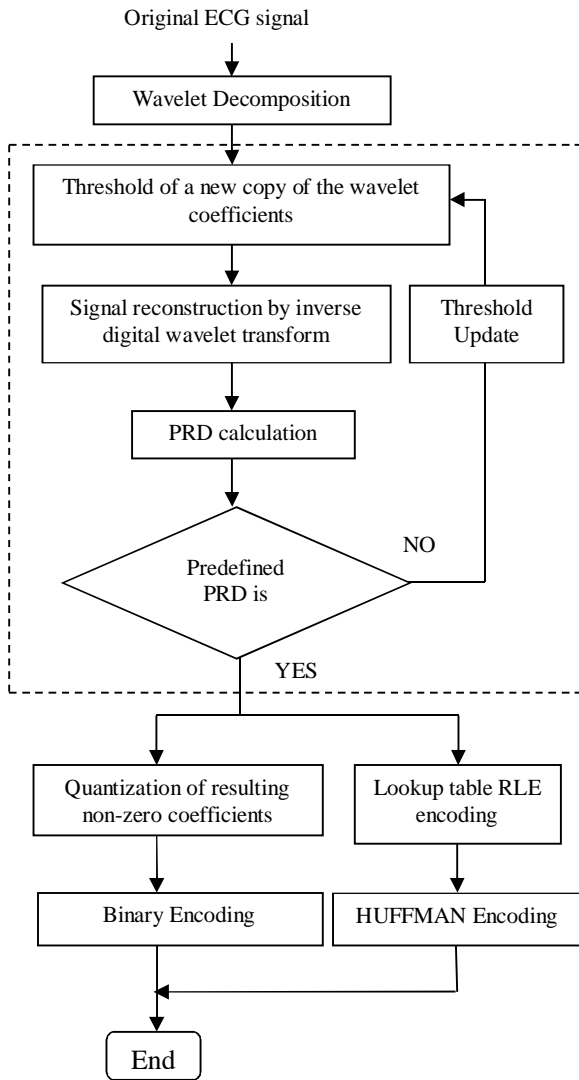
Original ECG signal

Wavelet Decomposition

Threshold of a new copy of the wavelet coefficients

Signal reconstruction by inverse digital wavelet transform

Threshold Update

PRD calculation

Predefined PRD is

NO

YES

Quantization of resulting non-zero coefficients

Lookup table RLE encoding

Binary Encoding

HUFFMAN Encoding

End